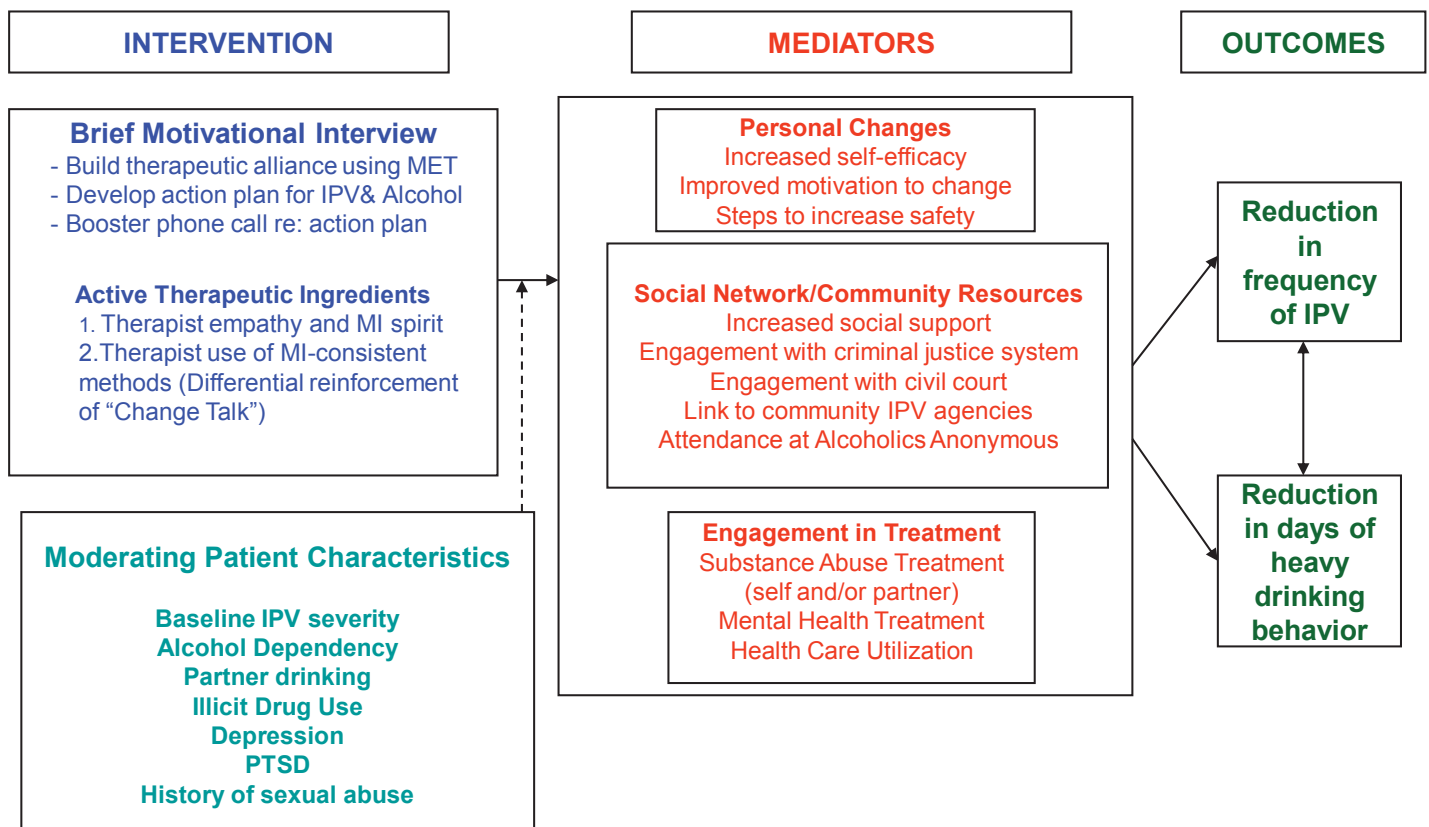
INTERVENTION

MEDIATORS

OUTCOMES

Brief Motivational Interview
- Build therapeutic alliance using MET
- Develop action plan for IPV& Alcohol
- Booster phone call re: action plan

Active Therapeutic Ingredients
1. Therapist empathy and MI spirit
2.Therapist use of MI-consistent methods (Differential reinforcement of “Change Talk”)

Moderating Patient Characteristics

Baseline IPV severity
Alcohol Dependency
Partner drinking
Illicit Drug Use
Depression
PTSD
History of sexual abuse

Personal Changes
Increased self-efficacy
Improved motivation to change
Steps to increase safety

Social Network/Community Resources
Increased social support
Engagement with criminal justice system
Engagement with civil court
Link to community IPV agencies
Attendance at Alcoholics Anonymous

Engagement in Treatment
Substance Abuse Treatment (self and/or partner)
Mental Health Treatment
Health Care Utilization

Reduction in frequency of IPV

Reduction in days of heavy drinking behavior